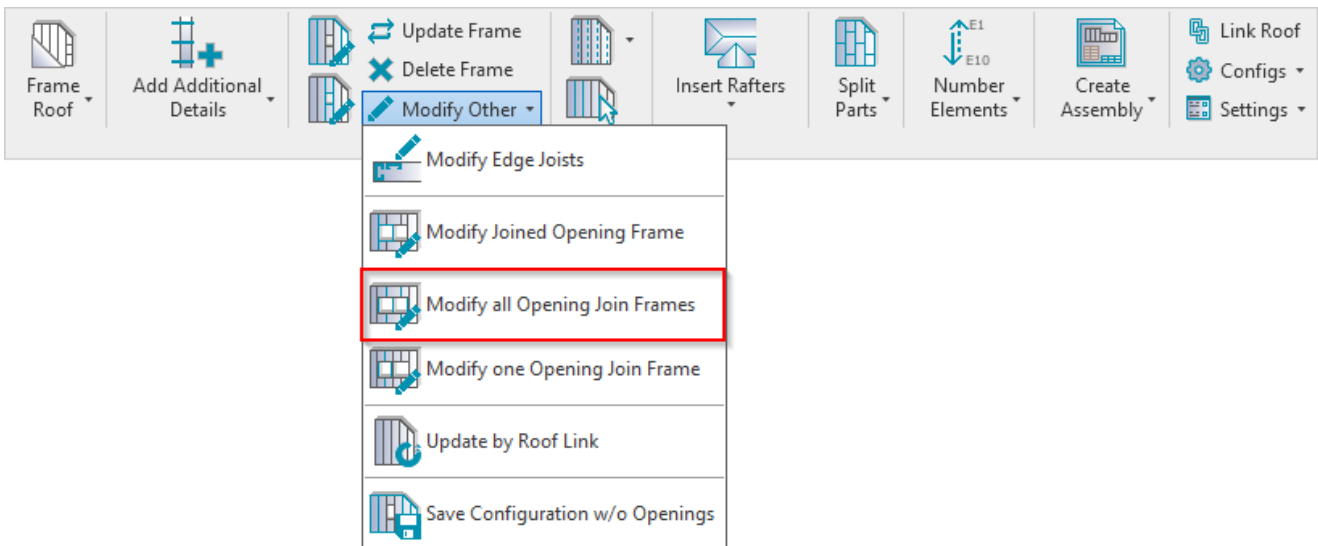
Frame Roof

Add Additional Details

Update Frame
Delete Frame
Modify Other

Insert Rafters

Split Parts

E1
E10
Number Elements

Create Assembly

Link Roof
Configs
Settings

Modify Edge Joists
Modify Joined Opening Frame
Modify all Opening Join Frames
Modify one Opening Join Frame
Update by Roof Link
Save Configuration w/o Openings